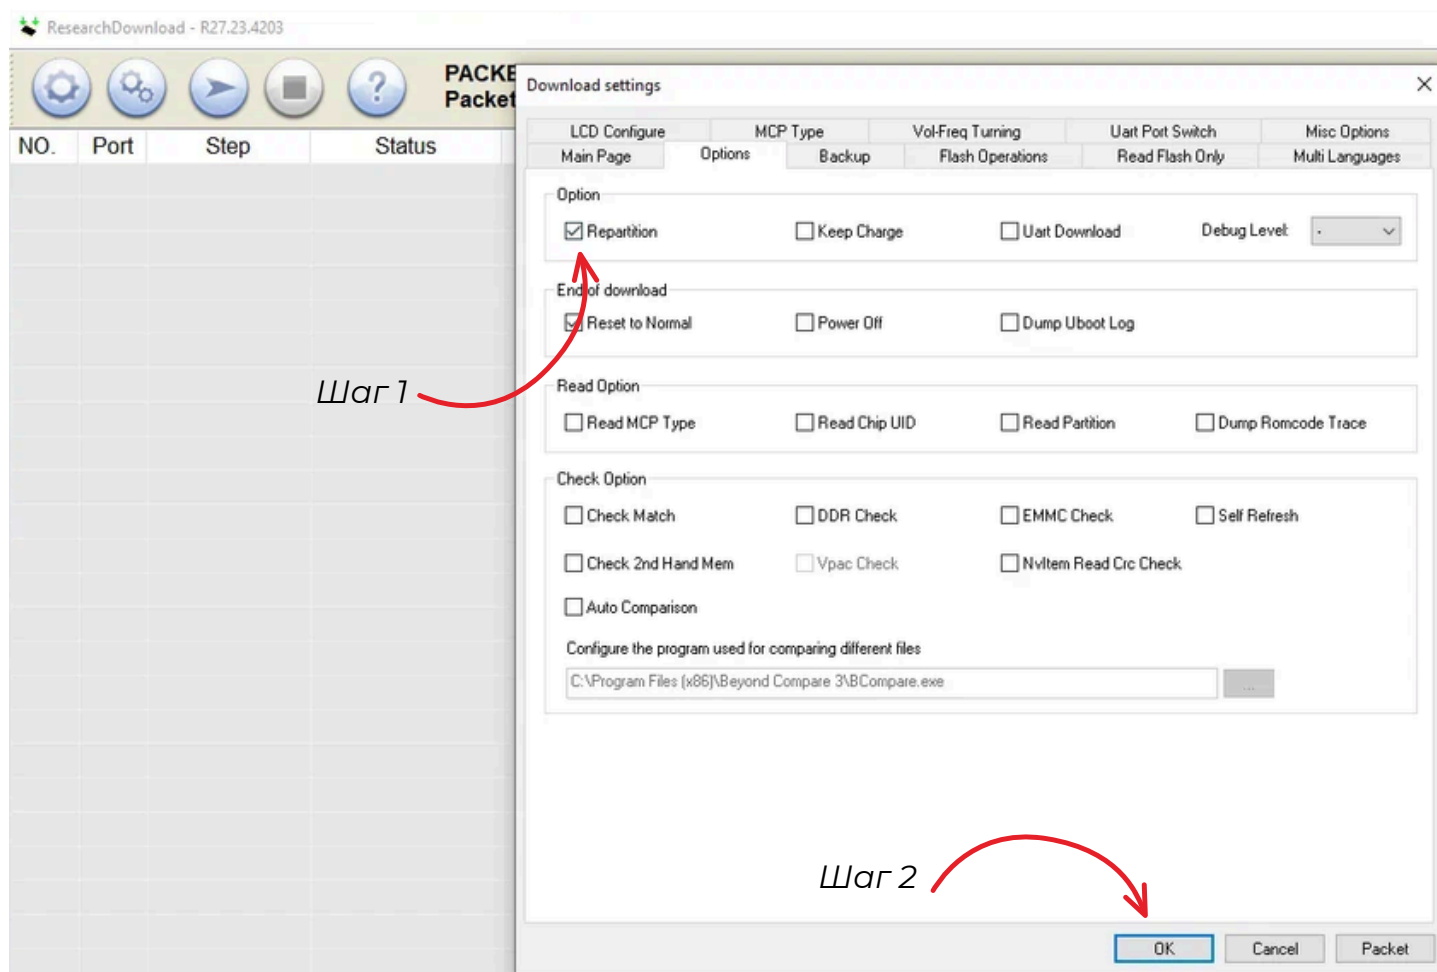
ResearchDownload - R27.23.4203

PACKE
Packet

NO. Port Step Status

Download settings

LCD Configure MCP Type Vol-Freq Turning Uart Port Switch Misc Options
Main Page Options Backup Flash Operations Read Flash Only Multi Languages

Option
☑ Repartition ☐ Keep Charge ☐ Uart Download Debug Level: -

End of download
☑ Reset to Normal ☐ Power Off ☐ Dump Uboot Log

Шаг 1

Read Option
☐ Read MCP Type ☐ Read Chip UID ☐ Read Partition ☐ Dump Romcode Trace

Check Option
☐ Check Match ☐ DDR Check ☐ EMMC Check ☐ Self Refresh
☐ Check 2nd Hand Mem ☐ Vpac Check ☐ NvItem Read Crc Check
☐ Auto Comparison

Configure the program used for comparing different files
C:\Program Files (x86)\Beyond Compare 3\BCompare.exe ...

Шаг 2

OK Cancel Packet